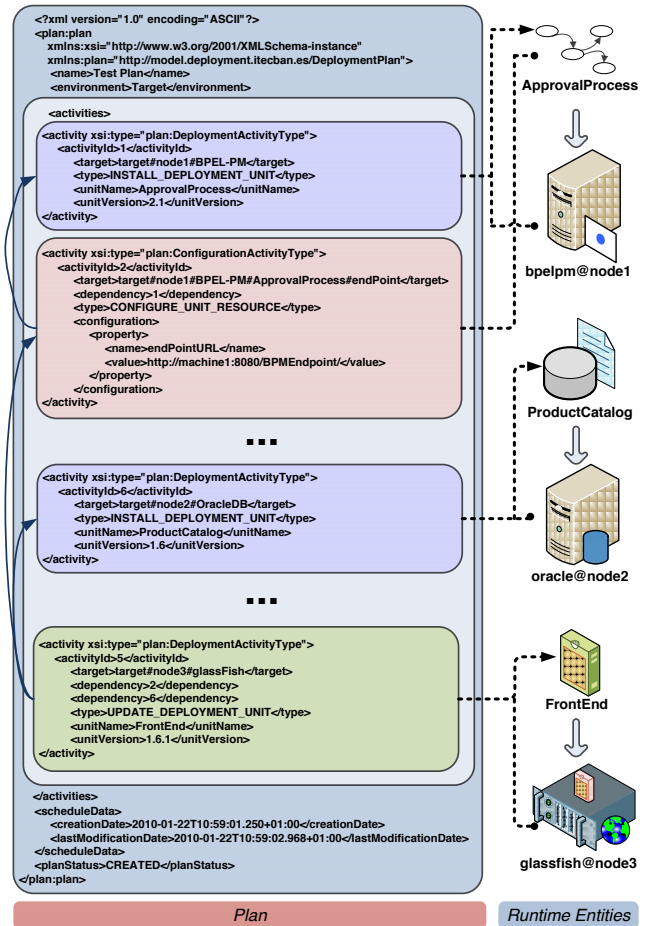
<?xml version="1.0" encoding="ASCII"?>
<plan:plan
xmlns:xsi="http://www.w3.org/2001/XMLSchema-instance"
xmlns:plan="http://model.deployment.itecban.es/DeploymentPlan">
<name>Test Plan</name>
<environment>Target</environment>

<activities>

<activity xsi:type="plan:DeploymentActivityType">
<activityId>1</activityId>
<target>target#node1#BPEL-PM</target>
<type>INSTALL_DEPLOYMENT_UNIT</type>
<unitName>ApprovalProcess</unitName>
<unitVersion>2.1</unitVersion>
</activity>

<activity xsi:type="plan:ConfigurationActivityType">
<activityId>2</activityId>
<target>target#node1#BPEL-PM#ApprovalProcess#endPoint</target>
<dependency>1</dependency>
<type>CONFIGURE_UNIT_RESOURCE</type>
<configuration>
<property>
<name>endPointURL</name>
<value>http://machine1:8080/BPMEndpoint/</value>
</property>
</configuration>
</activity>

...

<activity xsi:type="plan:DeploymentActivityType">
<activityId>6</activityId>
<target>target#node2#OracleDB</target>
<type>INSTALL_DEPLOYMENT_UNIT</type>
<unitName>ProductCatalog</unitName>
<unitVersion>1.6</unitVersion>
</activity>

...

<activity xsi:type="plan:DeploymentActivityType">
<activityId>5</activityId>
<target>target#node3#glassFish</target>
<dependency>2</dependency>
<dependency>6</dependency>
<type>UPDATE_DEPLOYMENT_UNIT</type>
<unitName>FrontEnd</unitName>
<unitVersion>1.6.1</unitVersion>
</activity>

</activities>
<scheduleData>
<creationDate>2010-01-22T10:59:01.250+01:00</creationDate>
<lastModificationDate>2010-01-22T10:59:02.968+01:00</lastModificationDate>
</scheduleData>
<planStatus>CREATED</planStatus>
</plan:plan>

ApprovalProcess
bpelpm@node1
ProductCatalog
oracle@node2
FrontEnd
glassfish@node3

Plan
Runtime Entities